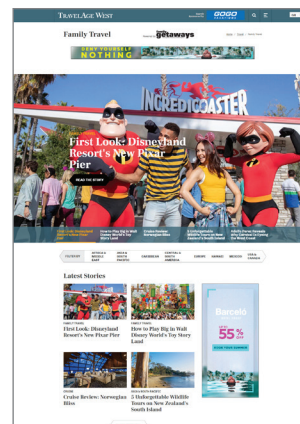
TRAVELAGE WEST

Family Travel

getaways

DENY YOURSELF NOTHING

INCREDICOASTER

First Look: Disneyland Resort's New Pixar Pier

READ THE STORY

Latest Stories

FAMILY TRAVEL
First Look: Disneyland Resort's New Pixar Pier

FAMILY TRAVEL
How to Play Big in Walt Disney World's Toy Story Land

CRUISE
Cruise Review: Norwegian Bliss

SOUTH PACIFIC
5 Unforgettable Wildlife Tours on New Zealand's South Island

Barceló

55%